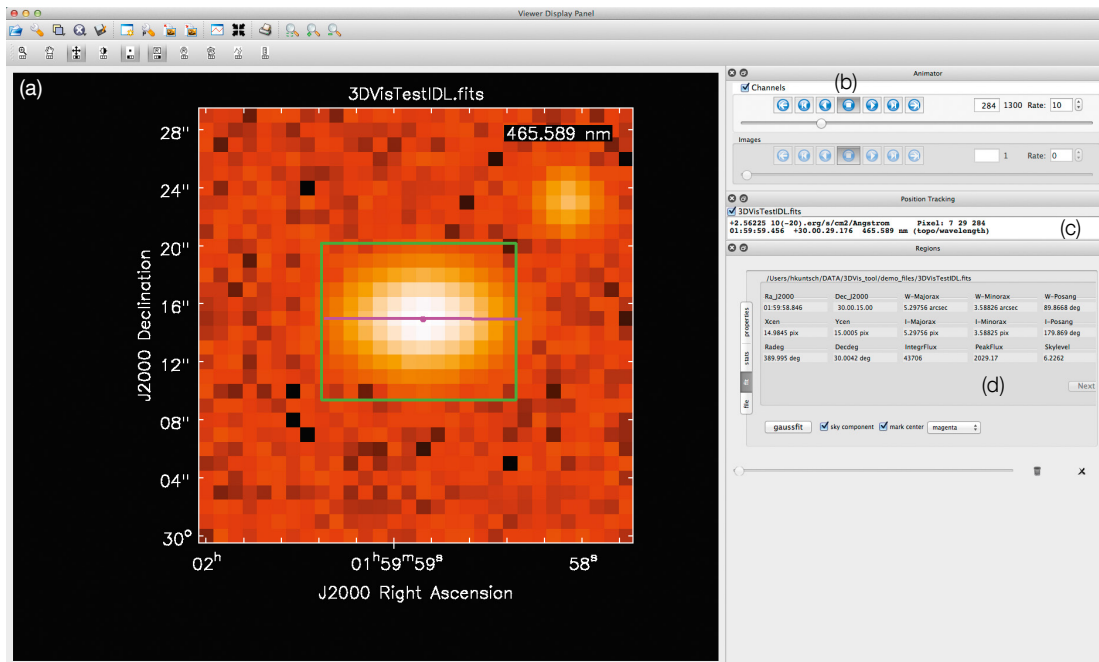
Viewer Display Panel

(a)

3DVisTestIDL.fits

465.589 nm

28"

24"

20"

16"

12"

08"

04"

30°

J2000 Declination

02$^h$ 01$^h$59$^m$59$^s$ 58$^s$

J2000 Right Ascension

Animator

Channels

(b)

284 1300 Rate: 10

Images

1 Rate: 0

Position Tracking

3DVisTestIDL.fits

+2.56225 10(-20).erg/s/cm2/Angstrom Pixel: 7 29 284
01:59:59.456 +30.00.29.176 465.589 nm (topo/wavelength)

(c)

Regions

/Users/hkuntsch/DATA/3DVis_tool/demo_files/3DVisTestIDL.fits

| Ra_J2000 | Dec_J2000 | W-Majorax | W-Minorax | W-Posang |
|---|---|---|---|---|
| 01:59:58.846 | 30.00.15.00 | 5.29756 arcsec | 3.58826 arcsec | 89.8668 deg |
| Xcen | Ycen | I-Majorax | I-Minorax | I-Posang |
| 14.9845 pix | 15.0005 pix | 5.29756 pix | 3.58825 pix | 179.869 deg |
| Radeg | Decdeg | IntegrFlux | PeakFlux | Skylevel |
| 389.995 deg | 30.0042 deg | 43706 | 2029.17 | 6.2262 |

properties

stats

fit

file

(d)

Next

gaussfit

sky component

mark center

magenta